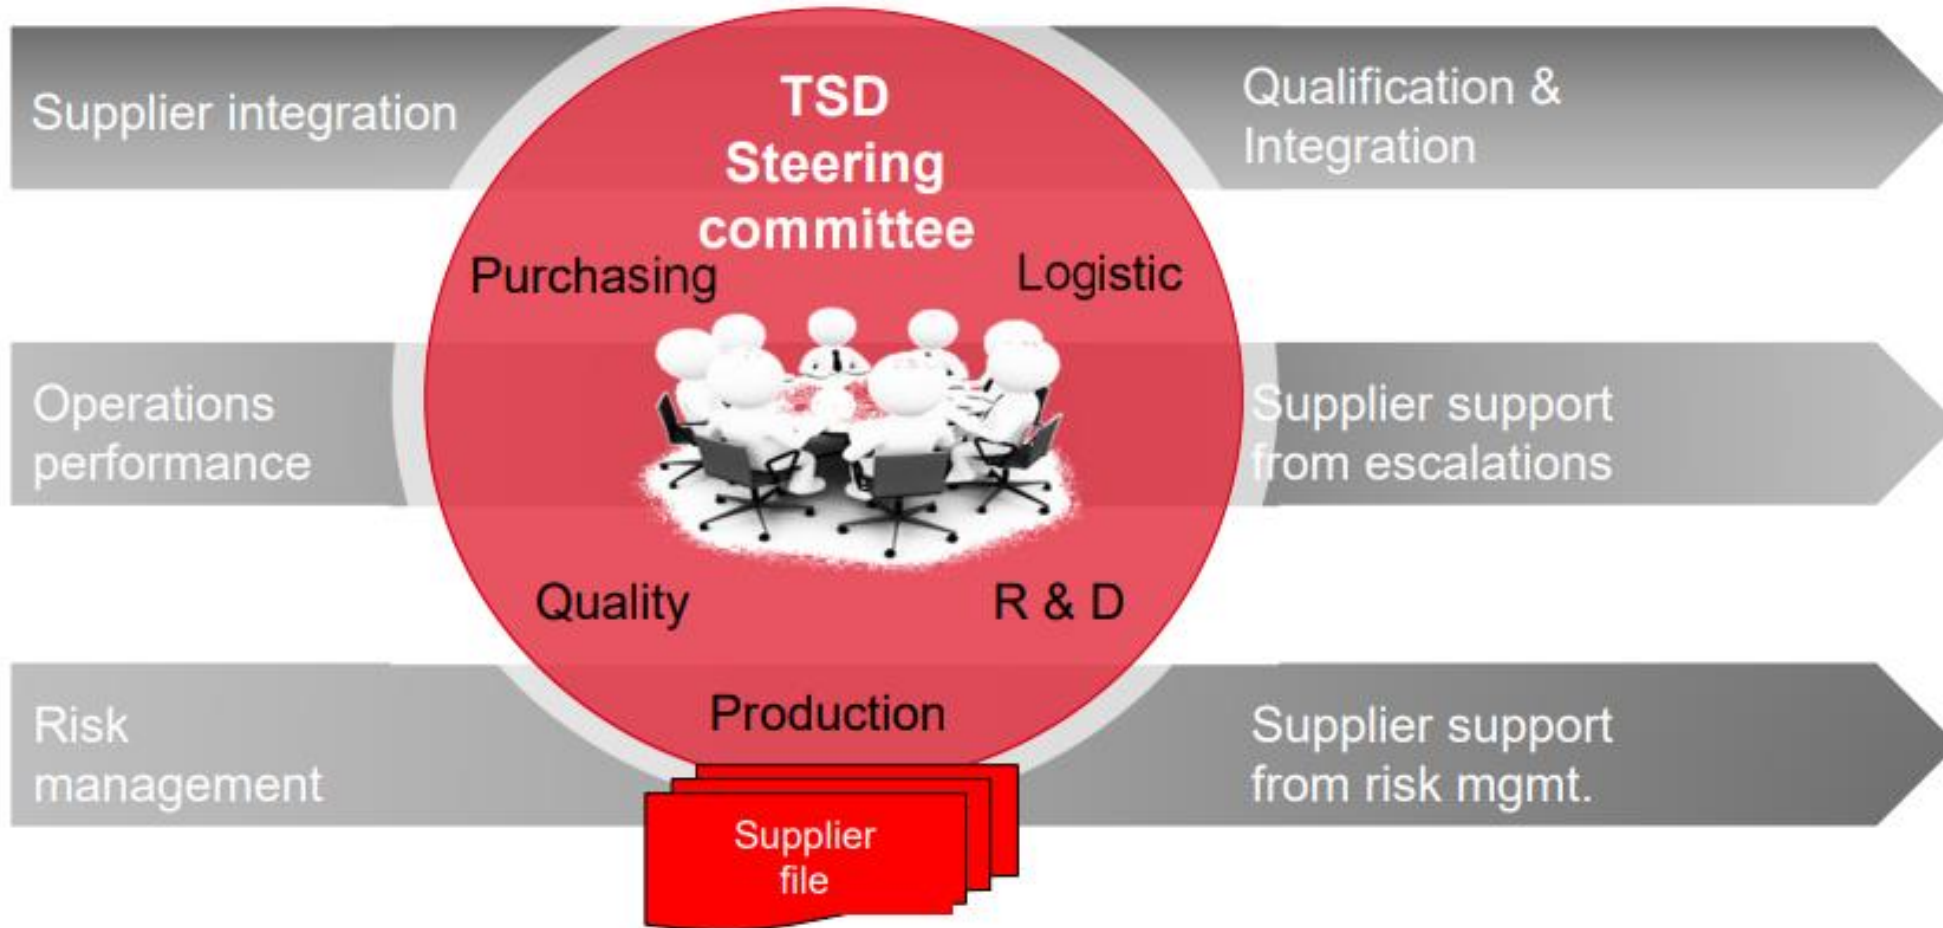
Supplier integration

TSD
Steering
committee

Qualification &
Integration

Purchasing

Logistic

Operations
performance

Supplier support
from escalations

Quality

R & D

Risk
management

Production

Supplier support
from risk mgmt.

Supplier
file